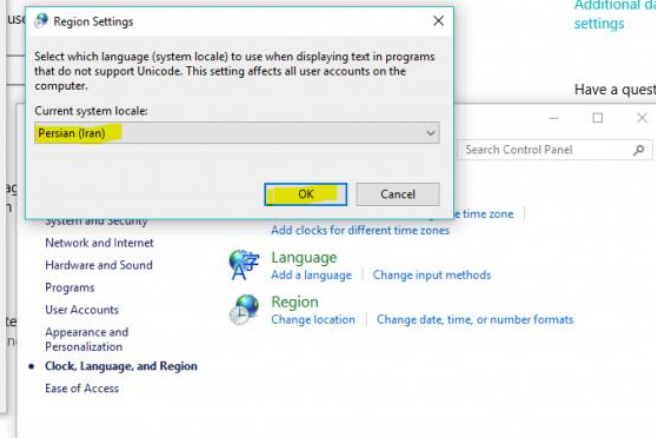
Region Settings

Select which language (system locale) to use when displaying text in programs that do not support Unicode. This setting affects all user accounts on the computer.

Current system locale:

Persian (Iran)

OK

Cancel

use

Additional da settings

Have a quest

Search Control Panel

System and Security

Network and Internet

Hardware and Sound

Programs

User Accounts

Appearance and Personalization

Clock, Language, and Region

Ease of Access

e time zone

Add clocks for different time zones

Language

Add a language | Change input methods

Region

Change location | Change date, time, or number formats